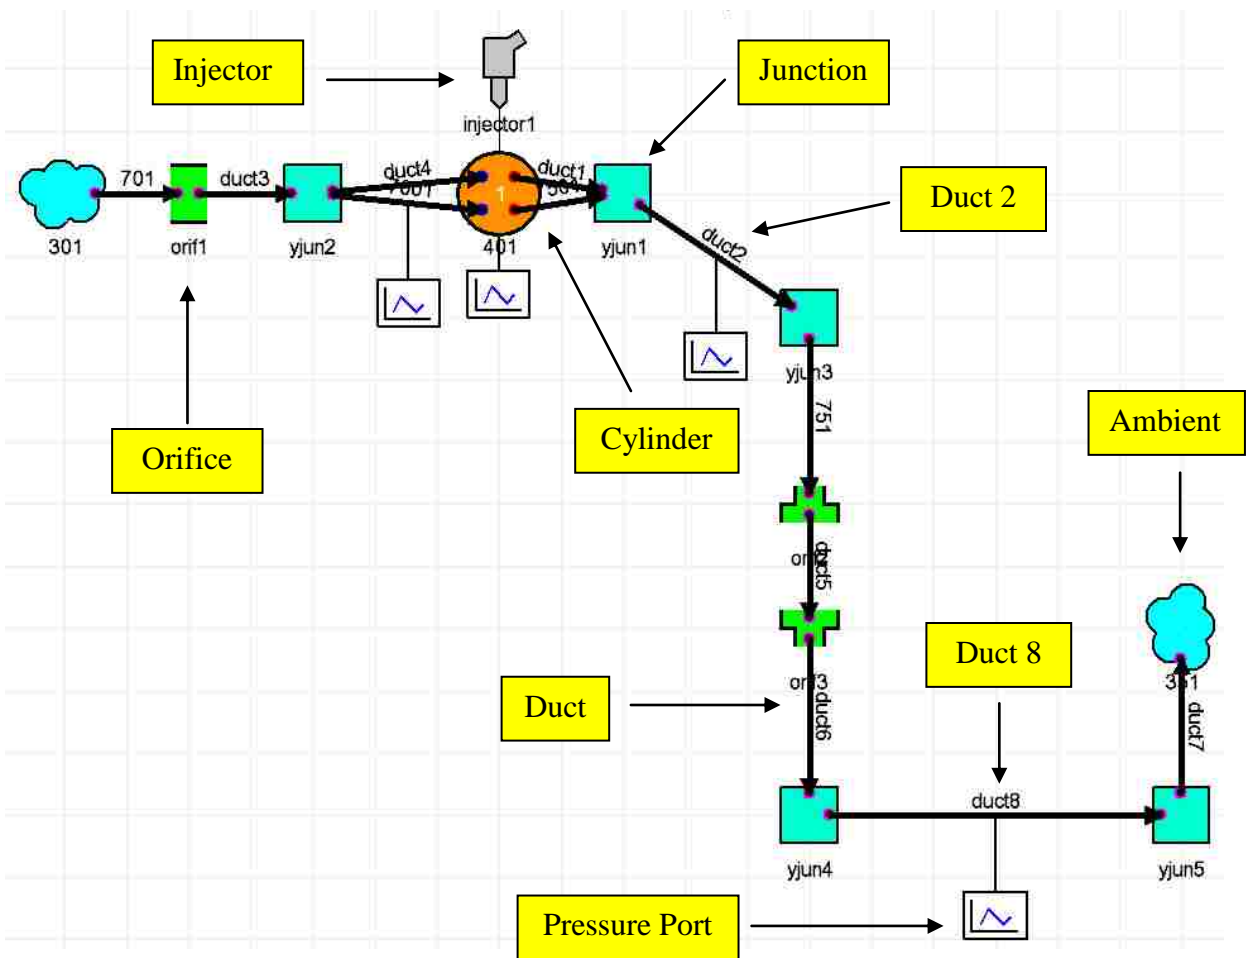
Injector

injector1

Junction

701

duct3

duct4

7001

1

duct1

501

301

orif1

yjun2

401

yjun1

Duct 2

duct2

yjun3

751

Orifice

Cylinder

Ambient

or

duct5

Duct 8

or 3

duct6

Duct

301

duct7

duct8

yjun4

yjun5

Pressure Port